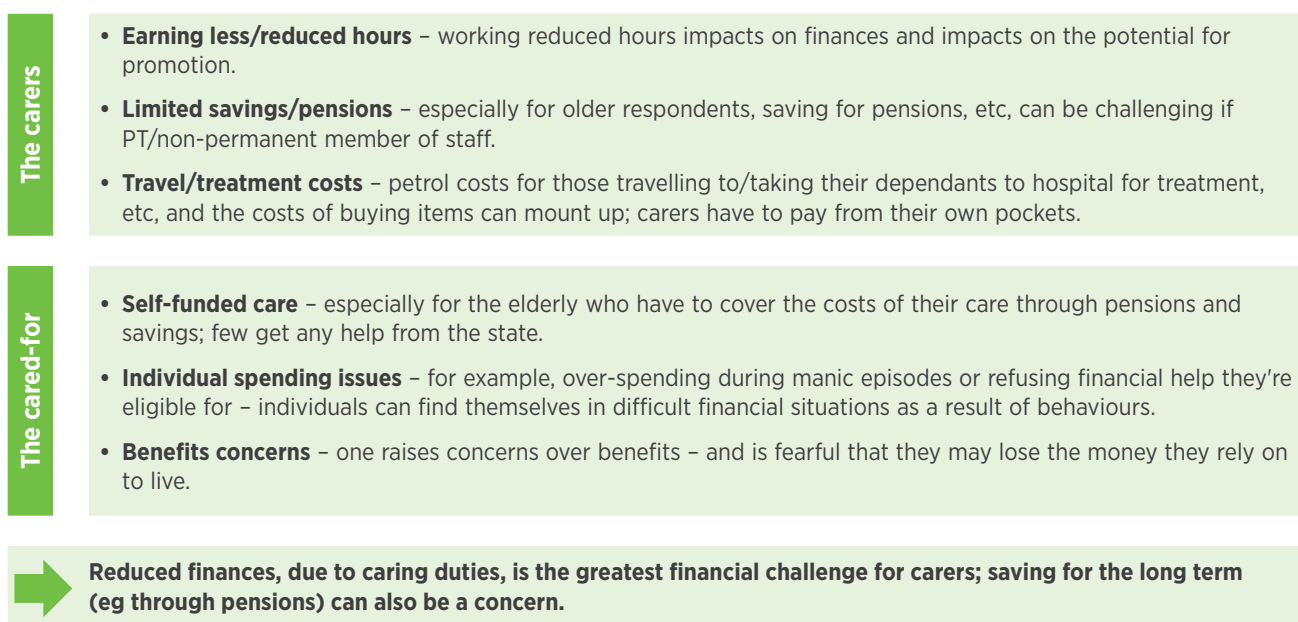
The carers

• **Earning less/reduced hours** – working reduced hours impacts on finances and impacts on the potential for promotion.

• **Limited savings/pensions** – especially for older respondents, saving for pensions, etc, can be challenging if PT/non-permanent member of staff.

• **Travel/treatment costs** – petrol costs for those travelling to/taking their dependants to hospital for treatment, etc, and the costs of buying items can mount up; carers have to pay from their own pockets.

The cared-for

• **Self-funded care** – especially for the elderly who have to cover the costs of their care through pensions and savings; few get any help from the state.

• **Individual spending issues** – for example, over-spending during manic episodes or refusing financial help they're eligible for – individuals can find themselves in difficult financial situations as a result of behaviours.

• **Benefits concerns** – one raises concerns over benefits – and is fearful that they may lose the money they rely on to live.

**Reduced finances, due to caring duties, is the greatest financial challenge for carers; saving for the long term (eg through pensions) can also be a concern.**